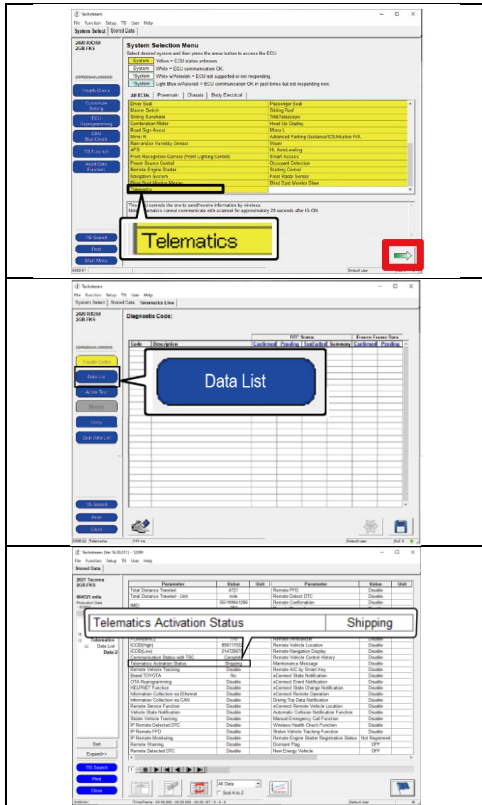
Techstream

File Function Setup TIS User Help

System Select | Stored Data

2020 RX350
2GR-FKS

System Selection Menu

Select desired system and then press the arrow button to access the ECU.

System Yellow = ECU status unknown
System White = ECU communication OK
System White w/Asterisk = ECU not supported or not responding
System Light Blue w/Asterisk = ECU communication OK in past times but not responding now.

Health Check

Customize Setting

ECU Reprogramming

CAN Bus Check

TIS Function

Read Data Function

All ECUs | Powertrain | Chassis | Body Electrical

| | |
|---|---|
| Driver Seat | Passenger Seat |
| Master Switch | Sliding Roof |
| Sliding Sunshade | Tilt&Telescopic |
| Combination Meter | Head Up Display |
| Road Sign Assist | Mirror L |
| Mirror R | Advanced Parking Guidance/ICS/Intuitive P/A |
| Remote Handle Sensor | Wiper |
| APS | HL AutoLeveling |
| Front Navigation Camera (Front Lighting Control) | Smart Access |
| Power Source Control | Occupant Detection |
| Remote Engine Starter | Seating Control |
| Navigation System | Front Radar Sensor |
| Blind Spot Monitor Master | Blind Spot Monitor Slave |
| Telematics | |

Telematics

TIS Search

Print

Main Menu

Default User

Techstream

File Function Setup TIS User Help

System Select | Stored Data | Telematics Line

2020 RX350
2GR-FKS

Diagnostic Code:

| Code | Description | Confirmed | Pending | Test Failed | Summary | Confirmed | Pending |
|---|---|---|---|---|---|---|---|

DTC Status

Freeze Frame Data

Trouble Codes

Data List

Active Test

Monitor

Utility

Data Menu List

Data List

TIS Search

Print

Close

Telematics

Default User

Techstream (Ver 16.00.017) - 12/00

File Function Setup TIS User Help

Stored Data

2021 Tacoma
2GR-FKS

Telematics
Data List
Data 2

| Parameter | Status | Unit | Parameter | Status | Unit |
|---|---|---|---|---|---|
| Total Distance Traveled | 4721 | | Remote FPD | Disable | |
| Total Distance Traveled - Unit | mile | | Remote Detect DTC | Disable | |
| IMEI | 3616994129 | | Remote Confirmation | Disable | |
| ICCID(High) | 89011702 | | Remote Vehicle Location | Disable | |
| ICCID(Low) | 21472805 | | Remote Navigation Display | Disable | |
| Communication State with TSC | Complete | | Remote Vehicle Control History | Disable | |
| Telematics Activation Status | Shipping | | Maintenance Message | Disable | |
| Remote Vehicle Tracking | Disable | | Remote A/C by Smart Key | Disable | |
| Brand TOYOTA | No | | eConnect State Notification | Disable | |
| OTA Reprogramming | Disable | | eConnect Event Notification | Disable | |
| HELPNET Function | Disable | | eConnect State Change Notification | Disable | |
| Information Collection via Ethernet | Disable | | eConnect Remote Operation | Disable | |
| Information Collection via CAN | Disable | | Driving Trip Data Notification | Disable | |
| Remote Service Function | Disable | | eConnect Remote Vehicle Location | Disable | |
| Stolen Vehicle Notification | Disable | | Automatic Collision Notification Function | Disable | |
| Stolen Vehicle Tracking | Disable | | Manual Emergency Call Function | Disable | |
| IP Remote Detected DTC | Disable | | Wireless Health Check Function | Disable | |
| IP Remote FPD | Disable | | Stolen Vehicle Tracking Function | Disable | |
| IP Remote Monitoring | Disable | | Remote Engine Starter Registration Status | Not Registered | |
| Remote Warning | Disable | | Dormant Flag | OFF | |
| Remote Detected DTC | Disable | | New Energy Vehicle | OFF | |

Telematics Activation Status | Shipping

Sort

Expand>>

TIS Search

Print

Close

All Data

Sort A to Z

Default User